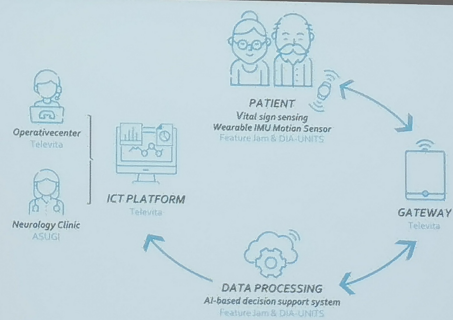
PATIENT
Vital sign sensing
Wearable IMU Motion Sensor
Feature Jam & DIA-UNITS

Operativecenter
Televita

Neurology Clinic
ASUGI

ICT PLATFORM
Televita

GATEWAY
Televita

DATA PROCESSING
AI-based decision support system
Feature Jam & DIA-UNITS